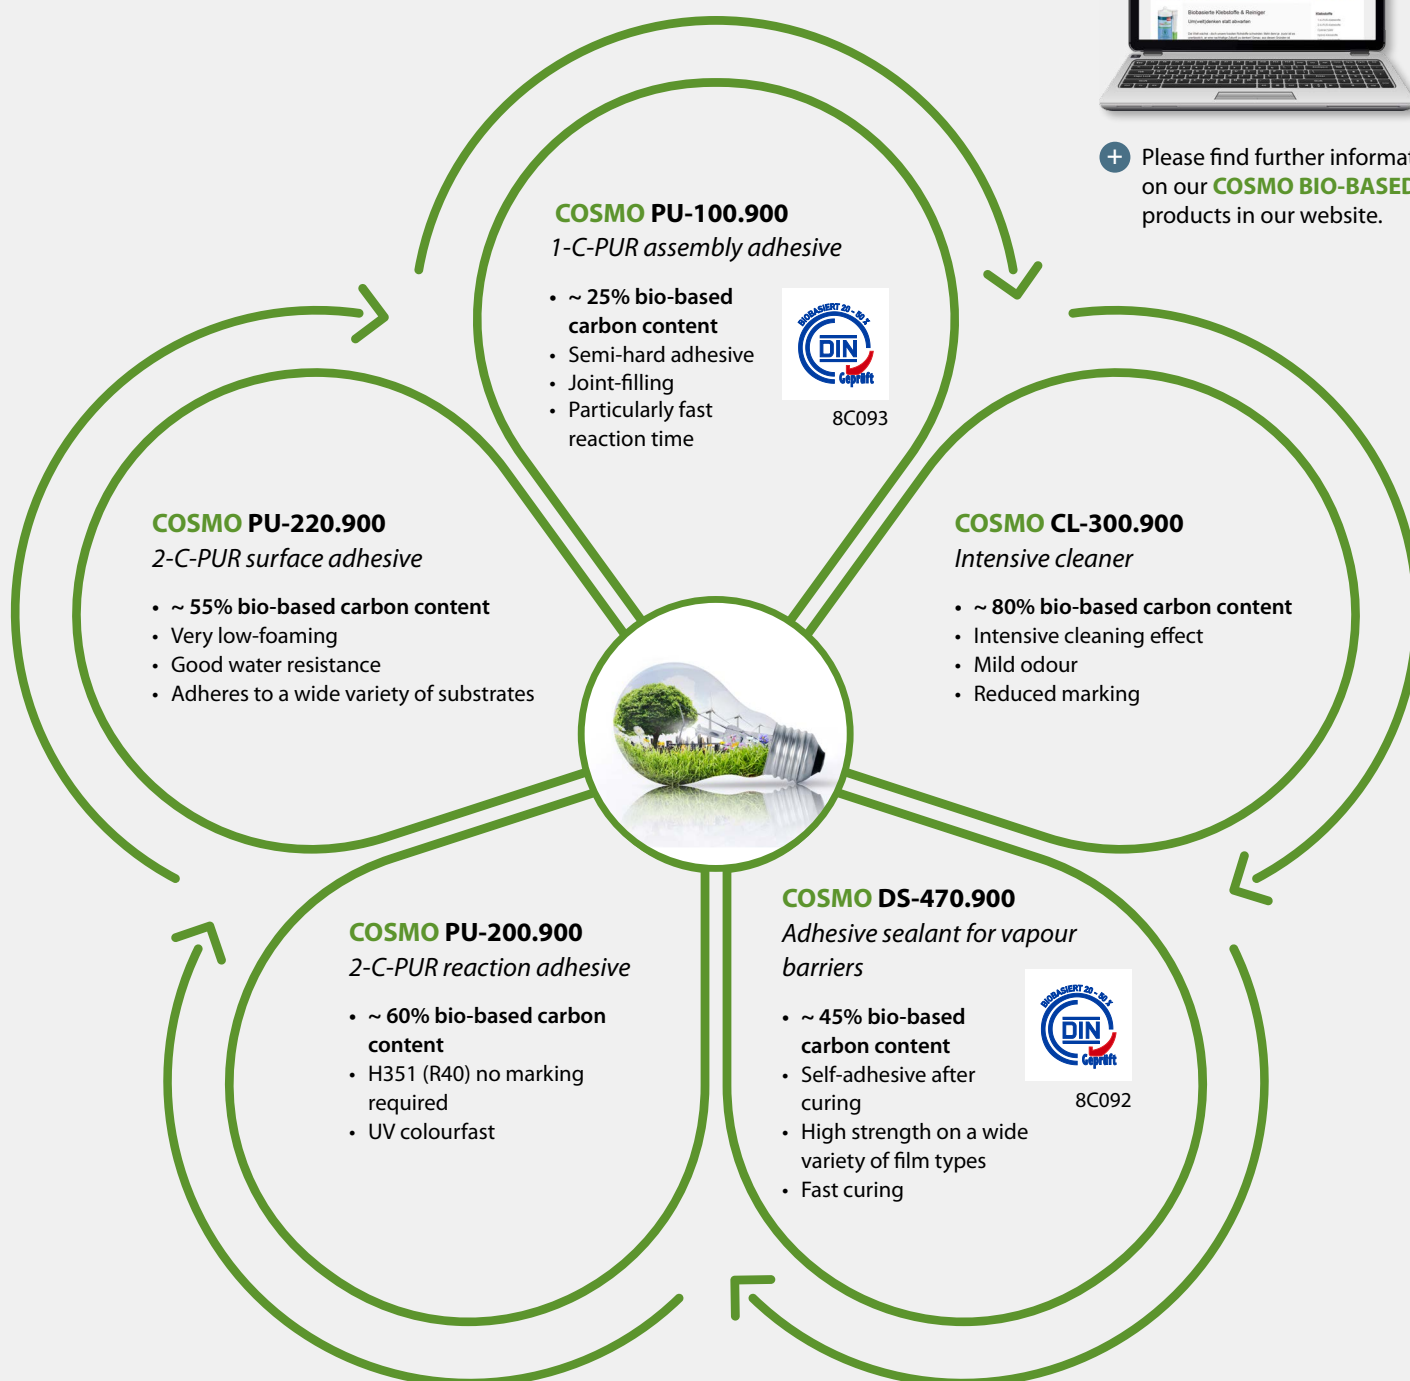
Biobasierte Klebstoffe & Reiniger

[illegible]

Please find further informat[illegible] on our COSMO BIO-BASED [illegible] products in our website.

COSMO PU-100.900
1-C-PUR assembly adhesive

- ~ 25% bio-based carbon content
- Semi-hard adhesive
- Joint-filling
- Particularly fast reaction time

BIOBASIERT 20 - 50 %
DIN
Geprüft
8C093

COSMO PU-220.900
2-C-PUR surface adhesive

- ~ 55% bio-based carbon content
- Very low-foaming
- Good water resistance
- Adheres to a wide variety of substrates

COSMO CL-300.900
Intensive cleaner

- ~ 80% bio-based carbon content
- Intensive cleaning effect
- Mild odour
- Reduced marking

COSMO PU-200.900
2-C-PUR reaction adhesive

- ~ 60% bio-based carbon content
- H351 (R40) no marking required
- UV colourfast

COSMO DS-470.900
Adhesive sealant for vapour barriers

- ~ 45% bio-based carbon content
- Self-adhesive after curing
- High strength on a wide variety of film types
- Fast curing

BIOBASIERT 20 - 50 %
DIN
Geprüft
8C092